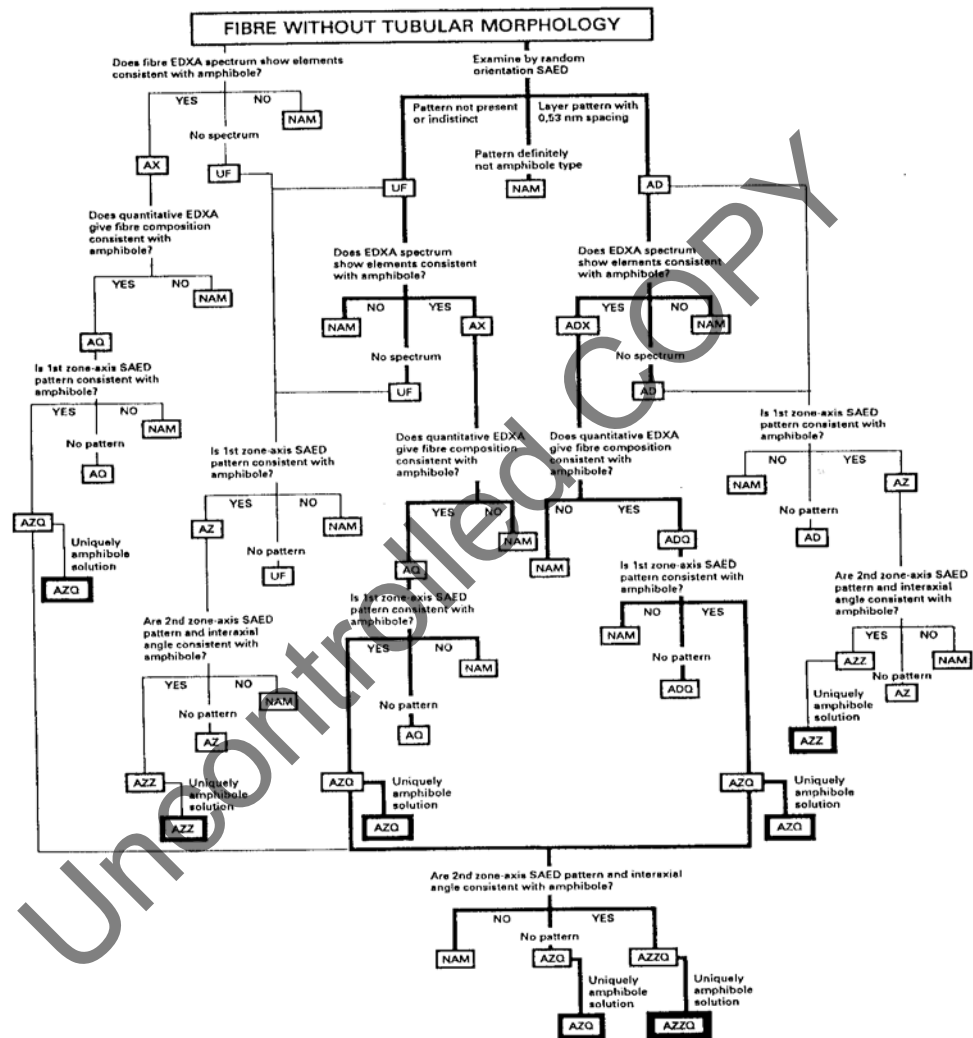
FIBRE WITHOUT TUBULAR MORPHOLOGY

Does fibre EDXA spectrum show elements consistent with amphibole?

YES NO NAM

No spectrum

AX

UF

Does quantitative EDXA give fibre composition consistent with amphibole?

YES NO NAM

AQ

Is 1st zone-axis SAED pattern consistent with amphibole?

YES NO NAM

No pattern

AQ

AZQ

Uniquely amphibole solution

AZQ

Is 1st zone-axis SAED pattern consistent with amphibole?

YES NO NAM

AZ

No pattern

UF

Are 2nd zone-axis SAED pattern and interaxial angle consistent with amphibole?

YES NO NAM

No pattern

AZ

AZZ

Uniquely amphibole solution

AZZ

Examine by random orientation SAED

Pattern not present or indistinct

Layer pattern with 0,53 nm spacing

Pattern definitely not amphibole type

NAM

UF

AD

Does EDXA spectrum show elements consistent with amphibole?

NAM NO YES AX

No spectrum

UF

Does quantitative EDXA give fibre composition consistent with amphibole?

YES NO NAM

AQ

Is 1st zone-axis SAED pattern consistent with amphibole?

YES NO NAM

No pattern

AQ

AZQ

Uniquely amphibole solution

AZQ

Does EDXA spectrum show elements consistent with amphibole?

ADX YES NO NAM

No spectrum

AD

Does quantitative EDXA give fibre composition consistent with amphibole?

NO YES

NAM

ADQ

Is 1st zone-axis SAED pattern consistent with amphibole?

NAM NO YES

No pattern

ADQ

AZQ

Uniquely amphibole solution

AZQ

Is 1st zone-axis SAED pattern consistent with amphibole?

NO YES

NAM

No pattern

AD

AZ

Are 2nd zone-axis SAED pattern and interaxial angle consistent with amphibole?

YES NO

AZZ

No pattern

NAM

AZ

Uniquely amphibole solution

AZZ

Are 2nd zone-axis SAED pattern and interaxial angle consistent with amphibole?

NO YES

No pattern

NAM

AZQ

AZZQ

Uniquely amphibole solution

Uniquely amphibole solution

AZQ

AZZQ

Uncontrolled COPY